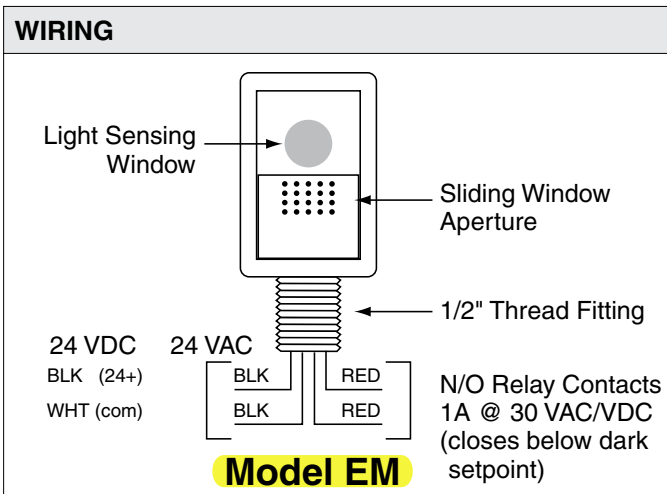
WIRING

Light Sensing Window

Sliding Window Aperture

1/2" Thread Fitting

24 VDC 24 VAC
BLK (24+) BLK RED
WHT (com) BLK RED

N/O Relay Contacts 1A @ 30 VAC/VDC (closes below dark setpoint)

Model EM